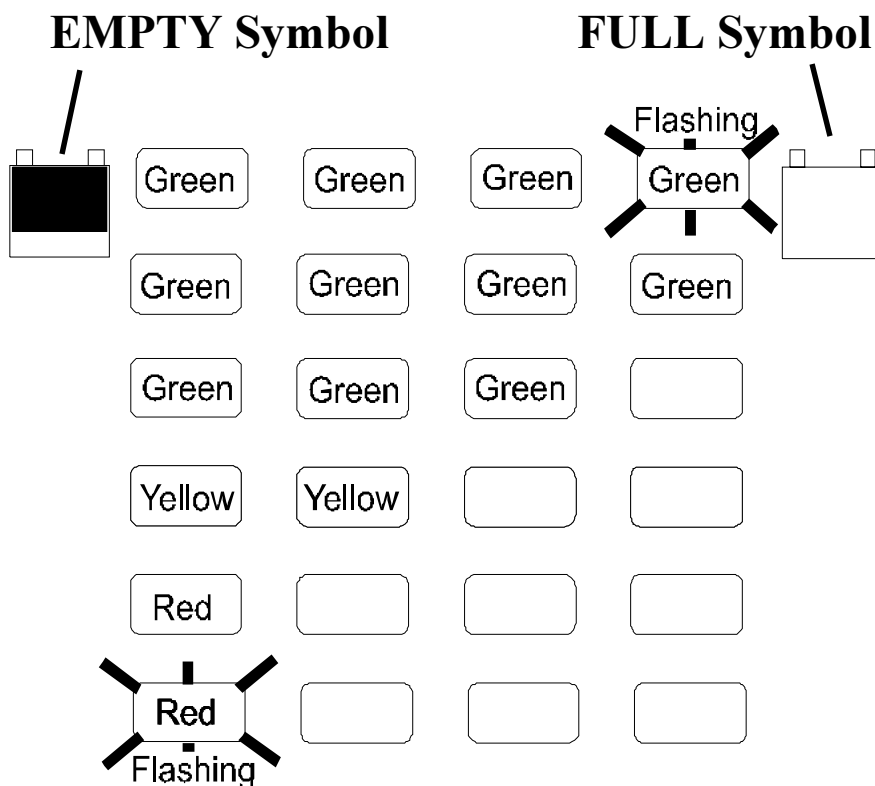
EMPTY Symbol

FULL Symbol

Flashing

| Green | Green | Green | Green |
|---|---|---|---|
| Green | Green | Green | Green |
| Green | Green | Green | |
| Yellow | Yellow | | |
| Red | | | |
| Red | | | |

Flashing